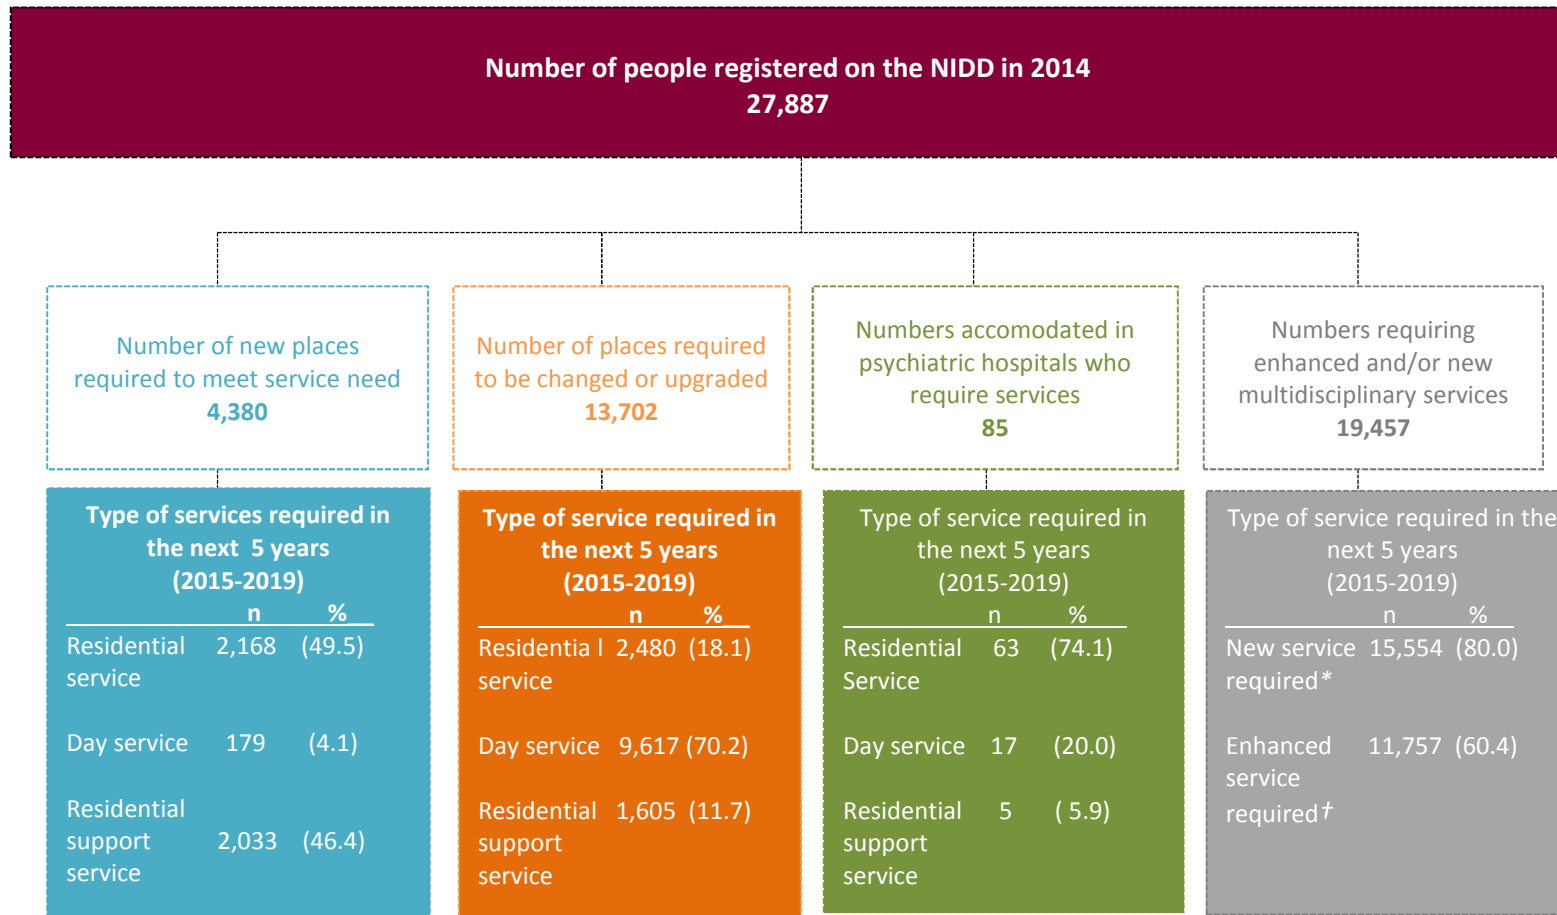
Number of people registered on the NIDD in 2014
27,887

Number of new places required to meet service need
4,380

Type of services required in the next 5 years (2015-2019)

| | n | % |
|---|---|---|
| Residential service | 2,168 | (49.5) |
| Day service | 179 | (4.1) |
| Residential support service | 2,033 | (46.4) |

Number of places required to be changed or upgraded
13,702

Type of service required in the next 5 years (2015-2019)

| | n | % |
|---|---|---|
| Residentia l service | 2,480 | (18.1) |
| Day service | 9,617 | (70.2) |
| Residential support service | 1,605 | (11.7) |

Numbers accomodated in psychiatric hospitals who require services
85

Type of service required in the next 5 years (2015-2019)

| | n | % |
|---|---|---|
| Residential Service | 63 | (74.1) |
| Day service | 17 | (20.0) |
| Residential support service | 5 | ( 5.9) |

Numbers requiring enhanced and/or new multidisciplinary services
19,457

Type of service required in the next 5 years (2015-2019)

| | n | % |
|---|---|---|
| New service required* | 15,554 | (80.0) |
| Enhanced service required† | 11,757 | (60.4) |